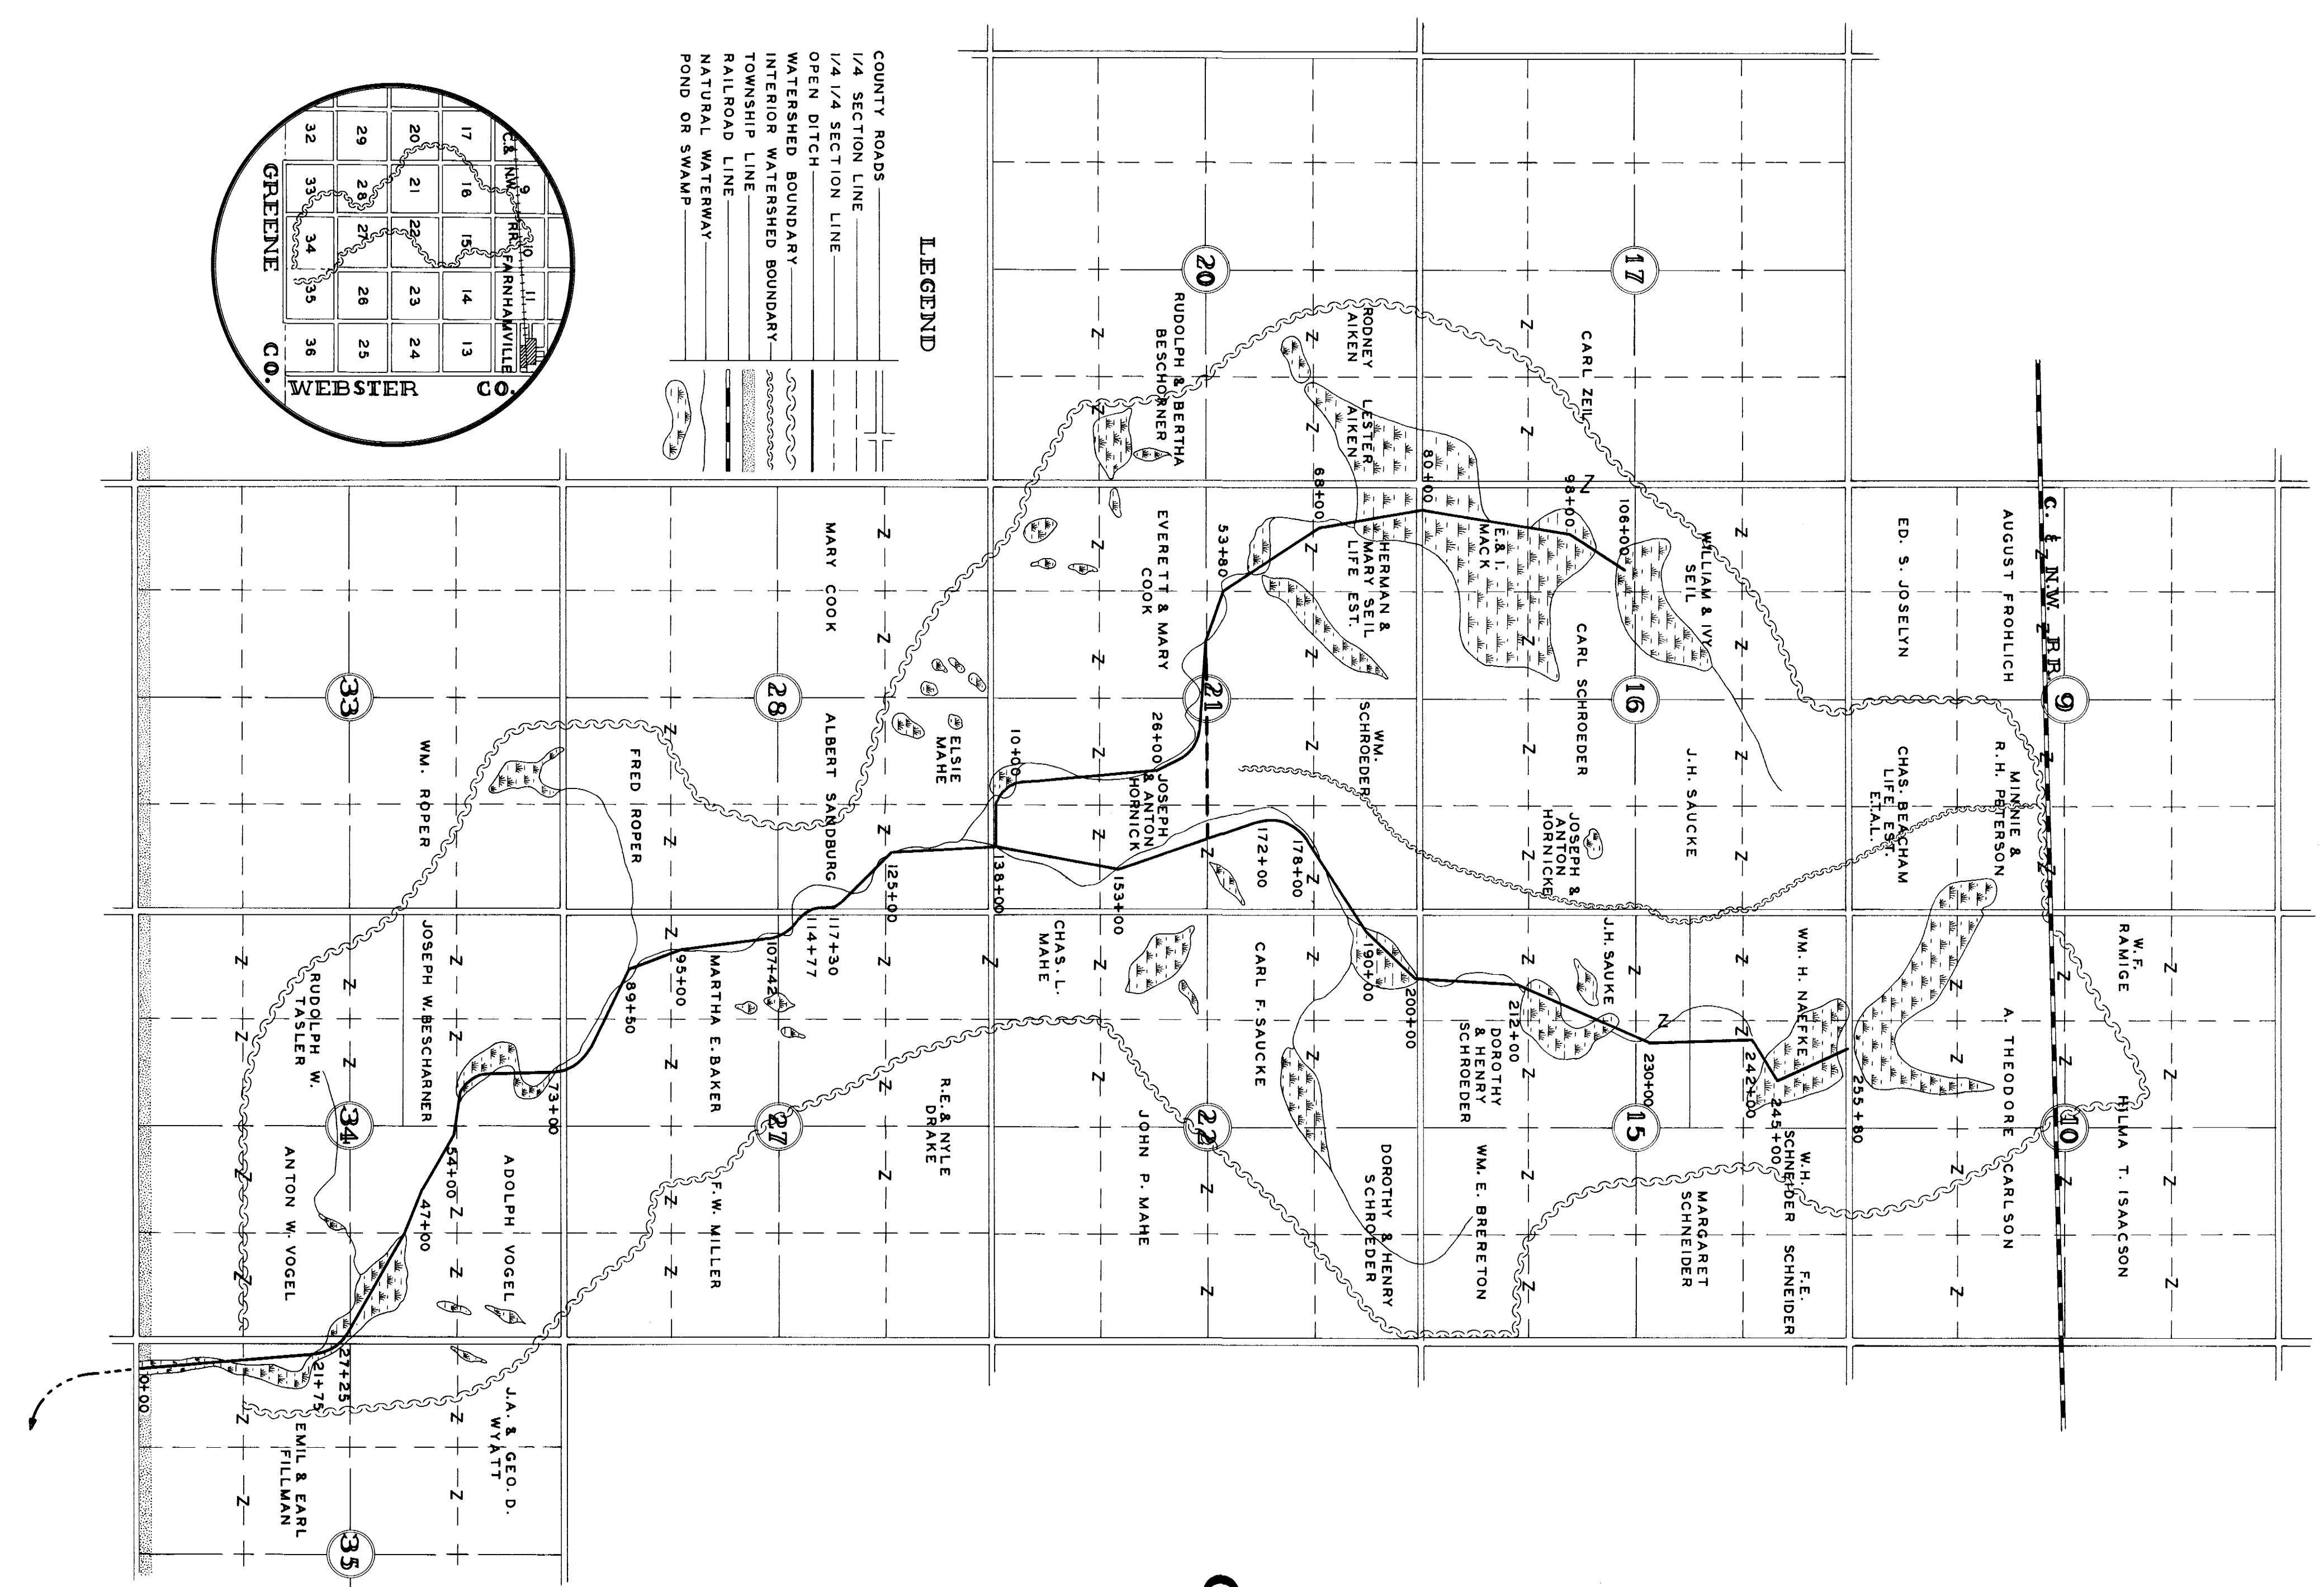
LEGEND

COUNTY ROADS
1/4 SECTION LINE
1/4 1/4 SECTION LINE
OPEN DITCH
WATERSHED BOUNDARY
INTERIOR WATERSHED BOUNDARY
TOWNSHIP LINE
RAILROAD LINE
NATURAL WATERWAY
POND OR SWAMP

17 9 10 11
C&NW RR FARNHAMVILLE
20 16 15 14 13
29 21 22 23 24
32 28 27 26 25
33 34 35 36
GREENE CO. WEBSTER CO.

17
CARL ZEIL
20
RUDOLPH & BERTHA BESCHORNER
RODNEY AIKEN
LESTER AIKEN
80+00
68+00
98+00
106+00
E.& I. MACK
HERMAN & MARY SEIL LIFE EST.
53+80
EVERETT & MARY COOK
WILLIAM & IVY SEIL
ED. S. JOSELYN
AUGUST FROHLICH
C. & N.W. R.R.
9
MARY COOK
CARL SCHROEDER
16
21
28
33
ELSIE MAHE
ALBERT SANDBURG
26+00 JOSEPH & ANTON HORNICK
10+00
WM. SCHROEDER
JOSEPH & ANTON HORNICKE
J.H. SAUCKE
CHAS. BEACHAM LIFE EST. E.T.AL.
MINNIE & R.H. PETERSON
WM. ROPER
FRED ROPER
125+00
138+00
153+00
172+00
178+00
117+30
114+77
107+42
95+00
89+50
CHAS. L. MAHE
CARL F. SAUCKE
190+00
200+00
212+00
J.H. SAUKE
WM. H. NAEFKE
230+00
242+00
245+00
255+80
W.F. RAMIGE
A. THEODORE CARLSON
HILMA T. ISAACSON
10
JOSEPH W. BESCHARNER
RUDOLPH W. TASLER
MARTHA E. BAKER
DOROTHY & HENRY SCHROEDER
73+00
34
27
R.E. & NYLE DRAKE
JOHN P. MAHE
22
15
W.H. SCHNEIDER
F.E. SCHNEIDER
MARGARET SCHNEIDER
WM. E. BRERETON
DOROTHY & HENRY SCHROEDER
54+00
47+00
ANTON W. VOGEL
ADOLPH VOGEL
F.W. MILLER
27+25
21+75
10+00
J.A. & GEO. D. WYATT
EMIL & EARL FILLMAN
35